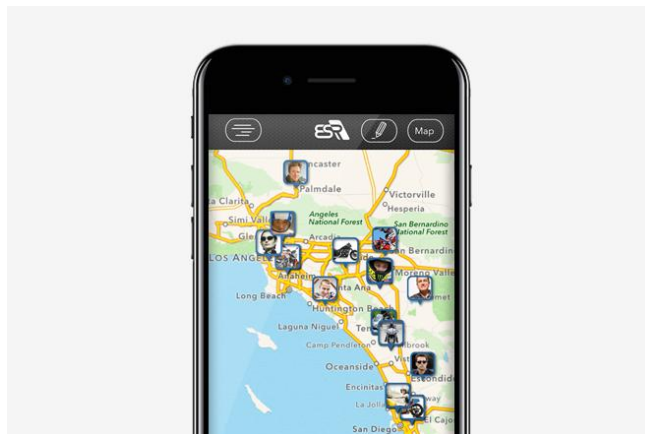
ESR
Map
ncaster
Palmdale
Victorville
Hesperia
a Clarita
Simi Valle
Angeles National Forest
San Bernardino National Forest
San Bernardin
Arcadia
LOS ANGEL
Moreno Valle
Anaheim
Long Beach
nta Ana
met
Huntington Be
Laguna Niguel
Tem
Camp Pendleton
brook
Oceanside
Vist
Escondid
Encinitas
way
La Jolla
El Cajo
San Diego